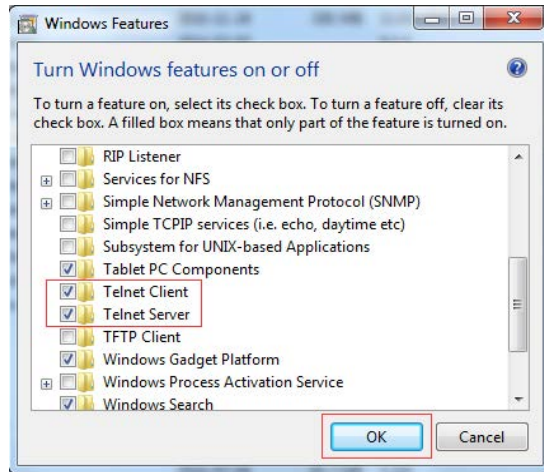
Windows Features

Turn Windows features on or off

To turn a feature on, select its check box. To turn a feature off, clear its check box. A filled box means that only part of the feature is turned on.

RIP Listener
Services for NFS
Simple Network Management Protocol (SNMP)
Simple TCPIP services (i.e. echo, daytime etc)
Subsystem for UNIX-based Applications
Tablet PC Components
Telnet Client
Telnet Server
TFTP Client
Windows Gadget Platform
Windows Process Activation Service
Windows Search

OK
Cancel